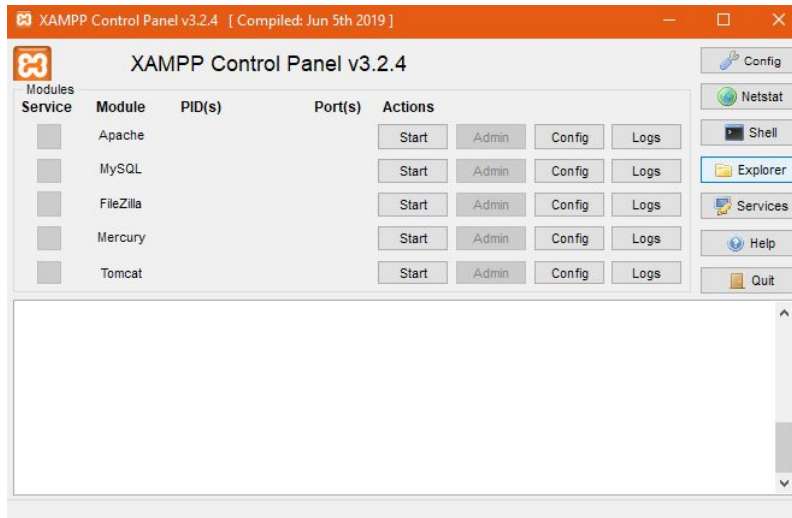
XAMPP Control Panel v3.2.4 [ Compiled: Jun 5th 2019 ]

XAMPP Control Panel v3.2.4

Config

Modules

Netstat

| Service | Module | PID(s) | Port(s) | Actions | | | |
|---|---|---|---|---|---|---|---|
| | Apache | | | Start | Admin | Config | Logs |
| | MySQL | | | Start | Admin | Config | Logs |
| | FileZilla | | | Start | Admin | Config | Logs |
| | Mercury | | | Start | Admin | Config | Logs |
| | Tomcat | | | Start | Admin | Config | Logs |

Shell

Explorer

Services

Help

Quit